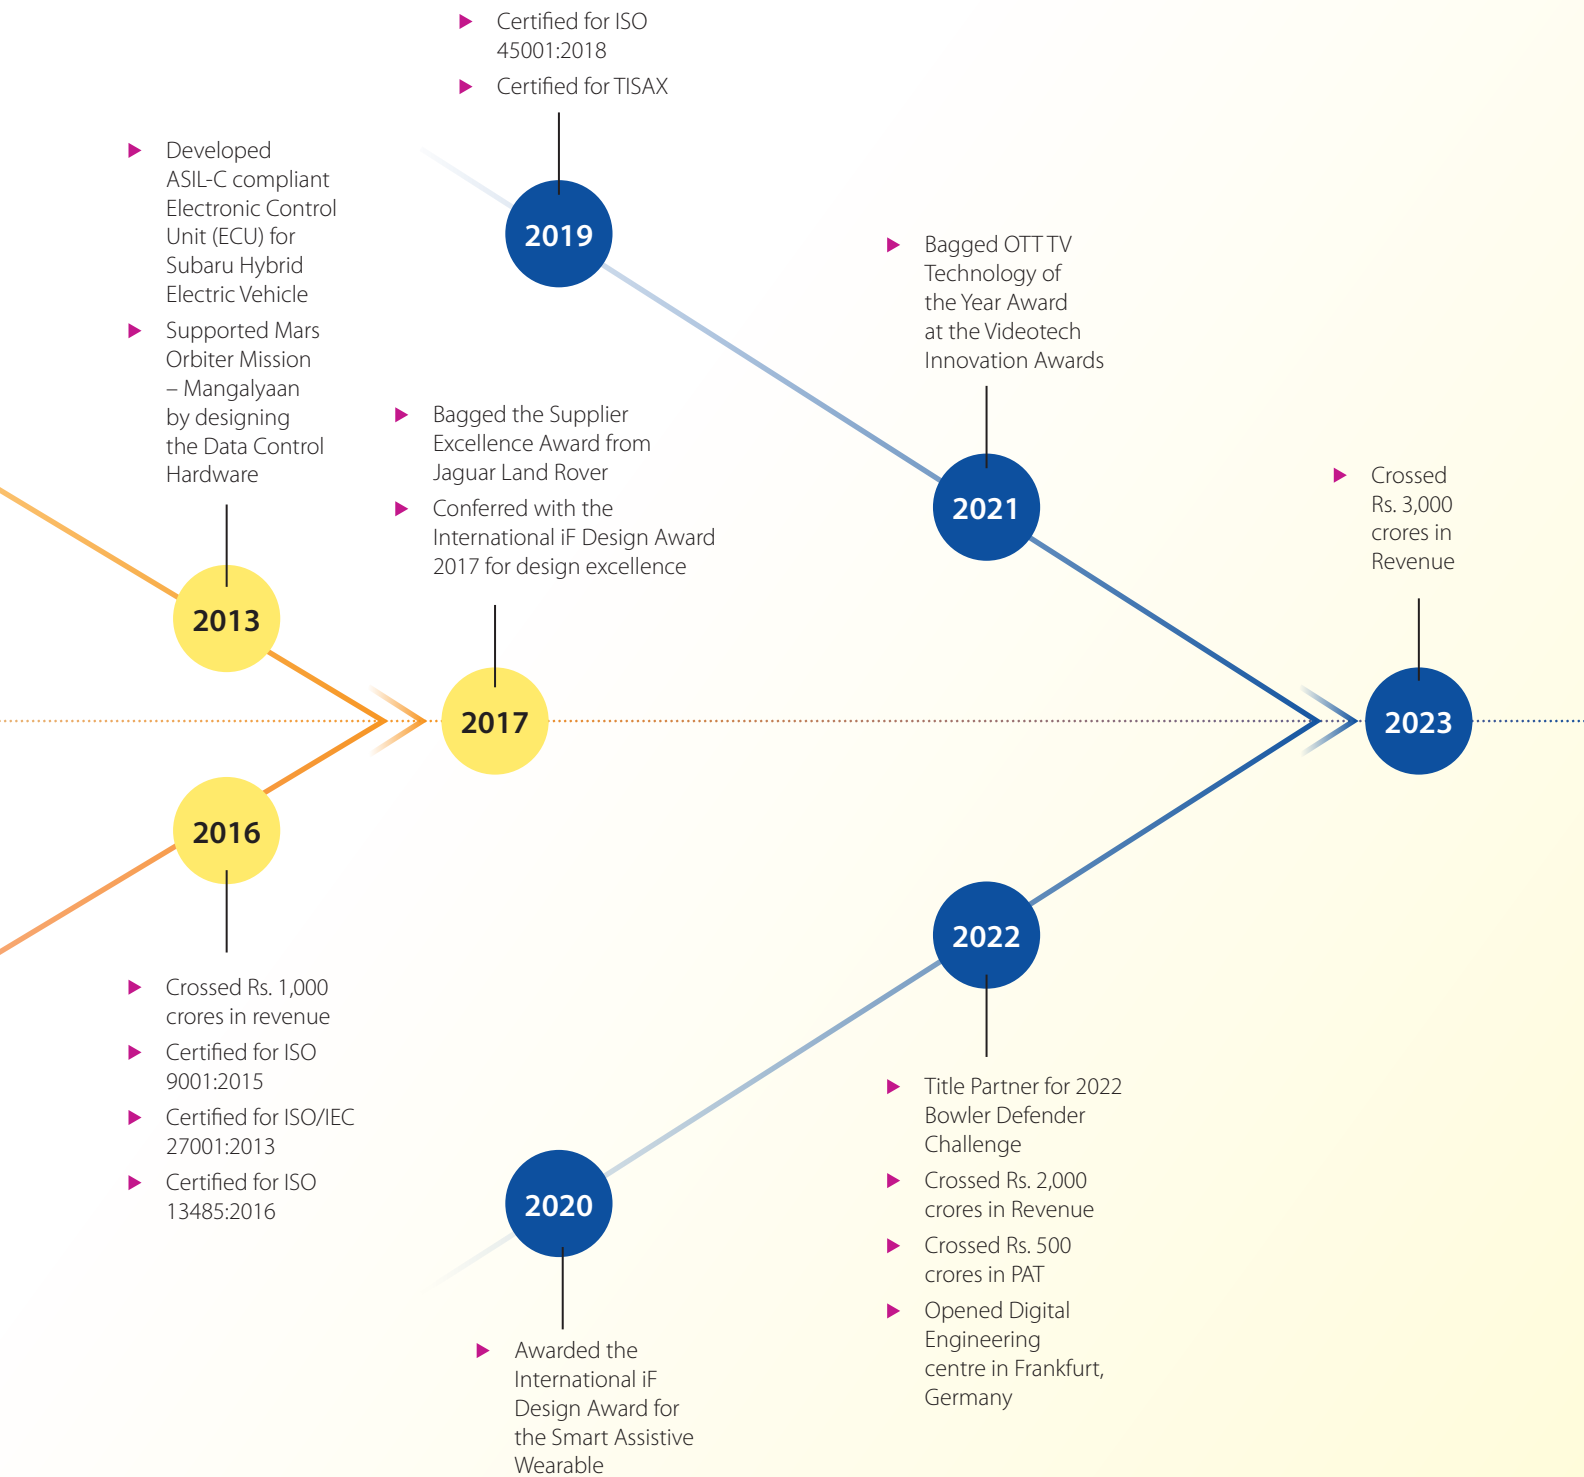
Developed ASIL-C compliant Electronic Control Unit (ECU) for Subaru Hybrid Electric Vehicle

Supported Mars Orbiter Mission – Mangalyaan by designing the Data Control Hardware

2013

2016

Crossed Rs. 1,000 crores in revenue

Certified for ISO 9001:2015

Certified for ISO/IEC 27001:2013

Certified for ISO 13485:2016

Bagged the Supplier Excellence Award from Jaguar Land Rover

Conferred with the International iF Design Award 2017 for design excellence

2017

Certified for ISO 45001:2018

Certified for TISAX

2019

2020

Awarded the International iF Design Award for the Smart Assistive Wearable

Bagged OTT TV Technology of the Year Award at the Videotech Innovation Awards

2021

2022

Title Partner for 2022 Bowler Defender Challenge

Crossed Rs. 2,000 crores in Revenue

Crossed Rs. 500 crores in PAT

Opened Digital Engineering centre in Frankfurt, Germany

Crossed Rs. 3,000 crores in Revenue

2023